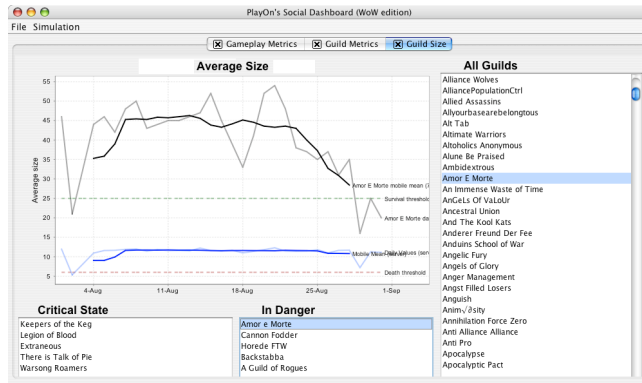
PlayOn's Social Dashboard (WoW edition)

File Simulation

Gameplay Metrics | Guild Metrics | Guild Size

Average Size

55
50
45
40
35
30
25
20
15
10
5

Average size

4-Aug
11-Aug
18-Aug
25-Aug
1-Sep

Amor E Morte mobile mean (7
Survival threshold
Amor E Morte da
Daily Values (ser
Mobile Mean (server)
Death threshold

All Guilds

Alliance Wolves
AlliancePopulationCtrl
Allied Assassins
Allyourbasearebelongtous
Alt Tab
Altimate Warriors
Altoholics Anonymous
Alune Be Praised
Ambidextrous
Amor E Morte
An Immense Waste of Time
AnGeLs Of VaLoUr
Ancestral Union
And The Kool Kats
Anderer Freund Der Fee
Anduins School of War
Angelic Fury
Angels of Glory
Anger Management
Angst Filled Losers
Anguish
Anim√∂sity
Annihilation Force Zero
Anti Alliance Alliance
Anti Pro
Apocalypse
Apocalyptic Pact

Critical State

Keepers of the Keg
Legion of Blood
Extraneous
There is Talk of Pie
Warsong Roamers

In Danger

Amor e Morte
Cannon Fodder
Horede FTW
Backstabba
A Guild of Rogues